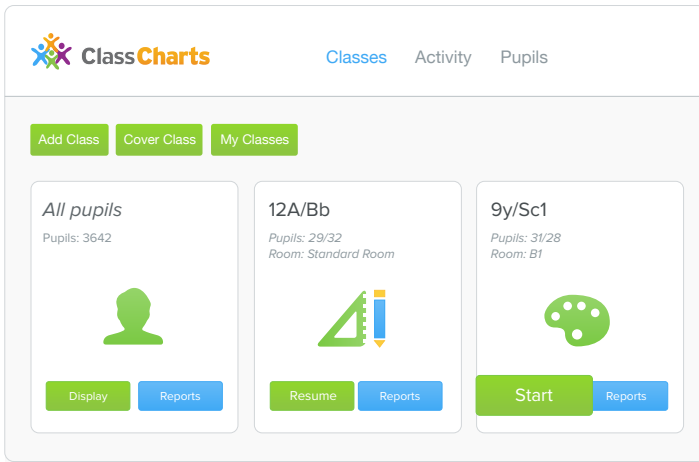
ClassCharts

Classes Activity Pupils

Add Class Cover Class My Classes

All pupils
Pupils: 3642

Display Reports

12A/Bb
Pupils: 29/32
Room: Standard Room

Resume Reports

9y/Sc1
Pupils: 31/28
Room: B1

Start Reports